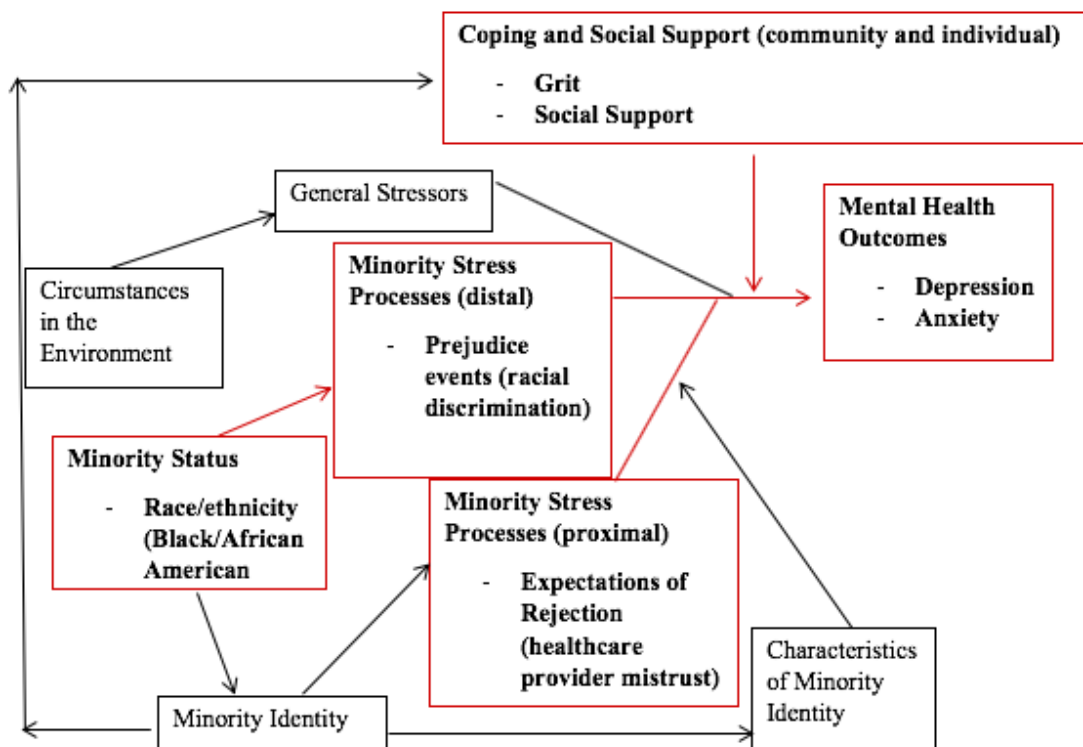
Coping and Social Support (community and individual)

- Grit
- Social Support

General Stressors

Mental Health Outcomes

- Depression
- Anxiety

Circumstances in the Environment

Minority Stress Processes (distal)

- Prejudice events (racial discrimination)

Minority Status

- Race/ethnicity (Black/African American

Minority Stress Processes (proximal)

- Expectations of Rejection (healthcare provider mistrust)

Characteristics of Minority Identity

Minority Identity